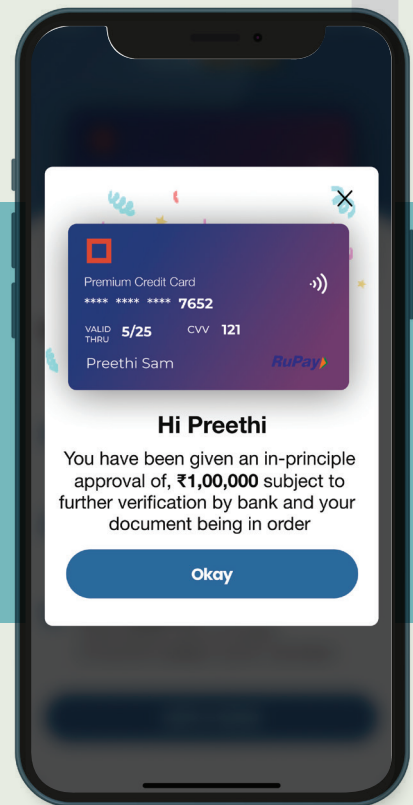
Premium Credit Card
**** **** **** 7652
VALID THRU 5/25
CVV 121
Preethi Sam
RuPay

Hi Preethi

You have been given an in-principle approval of, ₹1,00,000 subject to further verification by bank and your document being in order

Okay